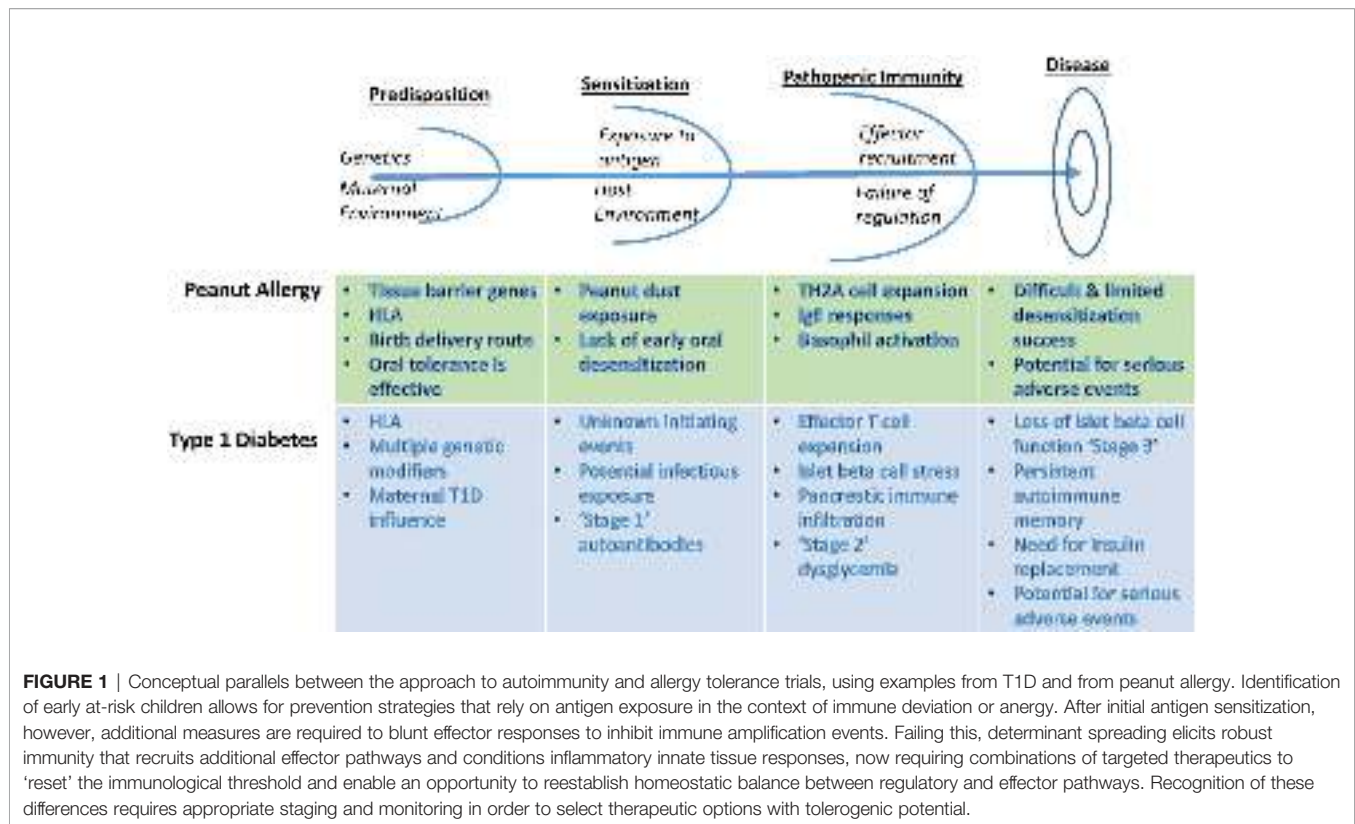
Predisposition

Sensitization

Pathogenic Immunity

Disease

Genetics
Maternal
Environment

Exposure to antigen
Host
Environment

Effector recruitment
Failure of regulation

| | | | | |
|---|---|---|---|---|
| Peanut Allergy | • Tissue barrier genes • HLA • Birth delivery route • Oral tolerance is effective | • Peanut dust exposure • Lack of early oral desensitization | • TH2A cell expansion • IgE responses • Basophil activation | • Difficult & limited desensitization success • Potential for serious adverse events |
| Type 1 Diabetes | • HLA • Multiple genetic modifiers • Maternal T1D influence | • Unknown initiating events • Potential infectious exposure • 'Stage 1' autoantibodies | • Effector T cell expansion • Islet beta cell stress • Pancreatic immune infiltration • 'Stage 2' dysglycemia | • Loss of islet beta cell function 'Stage 3' • Persistent autoimmune memory • Need for insulin replacement • Potential for serious adverse events |

FIGURE 1 | Conceptual parallels between the approach to autoimmunity and allergy tolerance trials, using examples from T1D and from peanut allergy. Identification of early at-risk children allows for prevention strategies that rely on antigen exposure in the context of immune deviation or anergy. After initial antigen sensitization, however, additional measures are required to blunt effector responses to inhibit immune amplification events. Failing this, determinant spreading elicits robust immunity that recruits additional effector pathways and conditions inflammatory innate tissue responses, now requiring combinations of targeted therapeutics to 'reset' the immunological threshold and enable an opportunity to reestablish homeostatic balance between regulatory and effector pathways. Recognition of these differences requires appropriate staging and monitoring in order to select therapeutic options with tolerogenic potential.